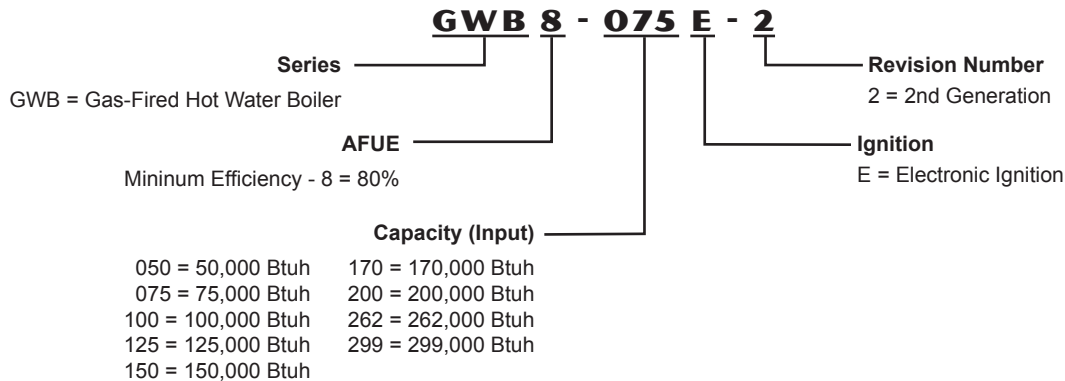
GWB 8 - 075 E - 2

Series
GWB = Gas-Fired Hot Water Boiler

AFUE
Mininum Efficiency - 8 = 80%

Capacity (Input)
050 = 50,000 Btuh
075 = 75,000 Btuh
100 = 100,000 Btuh
125 = 125,000 Btuh
150 = 150,000 Btuh
170 = 170,000 Btuh
200 = 200,000 Btuh
262 = 262,000 Btuh
299 = 299,000 Btuh

Ignition
E = Electronic Ignition

Revision Number
2 = 2nd Generation